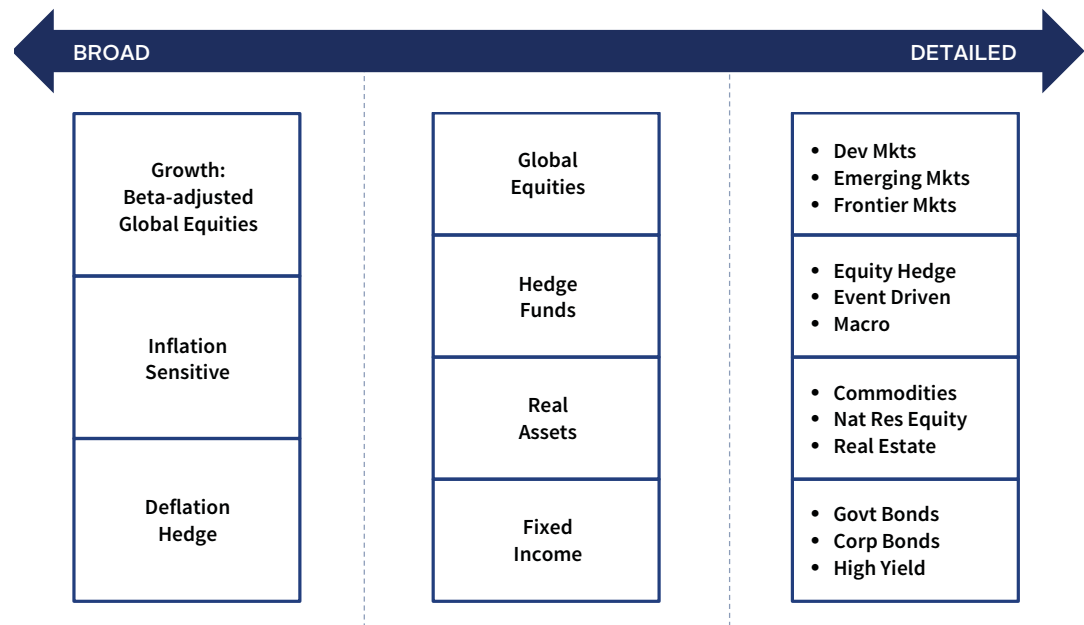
BROAD

DETAILED

Growth: Beta-adjusted Global Equities

Inflation Sensitive

Deflation Hedge

Global Equities

Hedge Funds

Real Assets

Fixed Income

- Dev Mkts
- Emerging Mkts
- Frontier Mkts

- Equity Hedge
- Event Driven
- Macro

- Commodities
- Nat Res Equity
- Real Estate

- Govt Bonds
- Corp Bonds
- High Yield